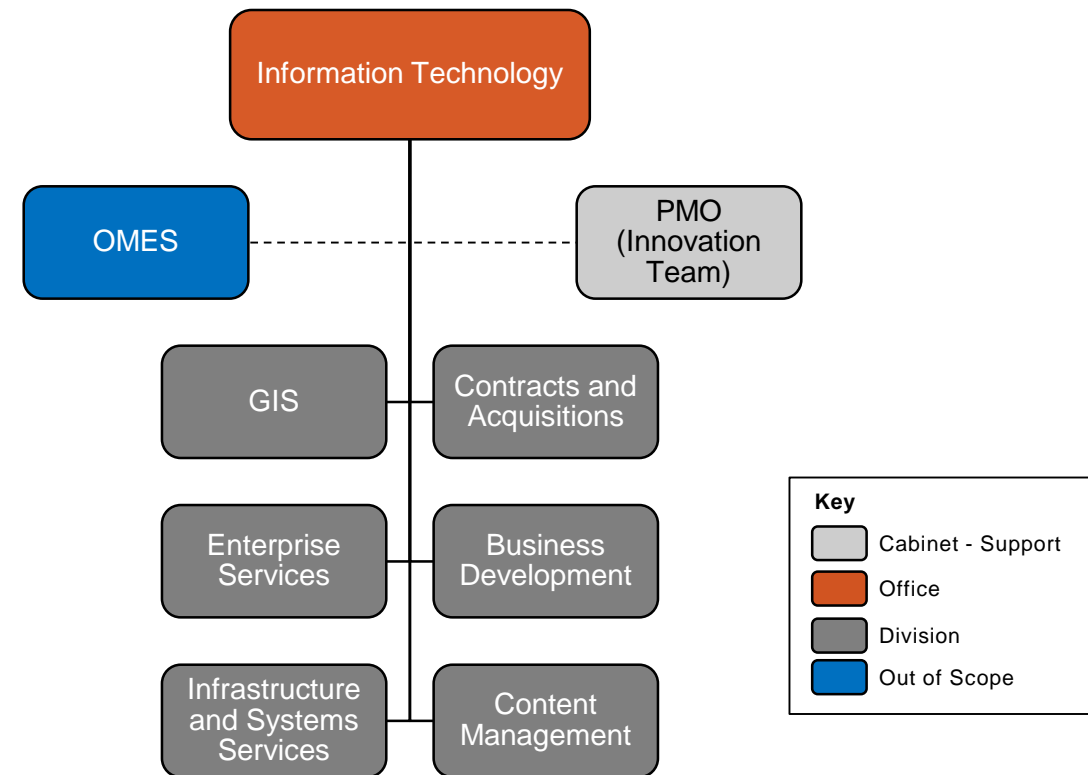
Information Technology

OMES

PMO (Innovation Team)

GIS

Contracts and Acquisitions

Enterprise Services

Business Development

Infrastructure and Systems Services

Content Management

Key
Cabinet - Support
Office
Division
Out of Scope